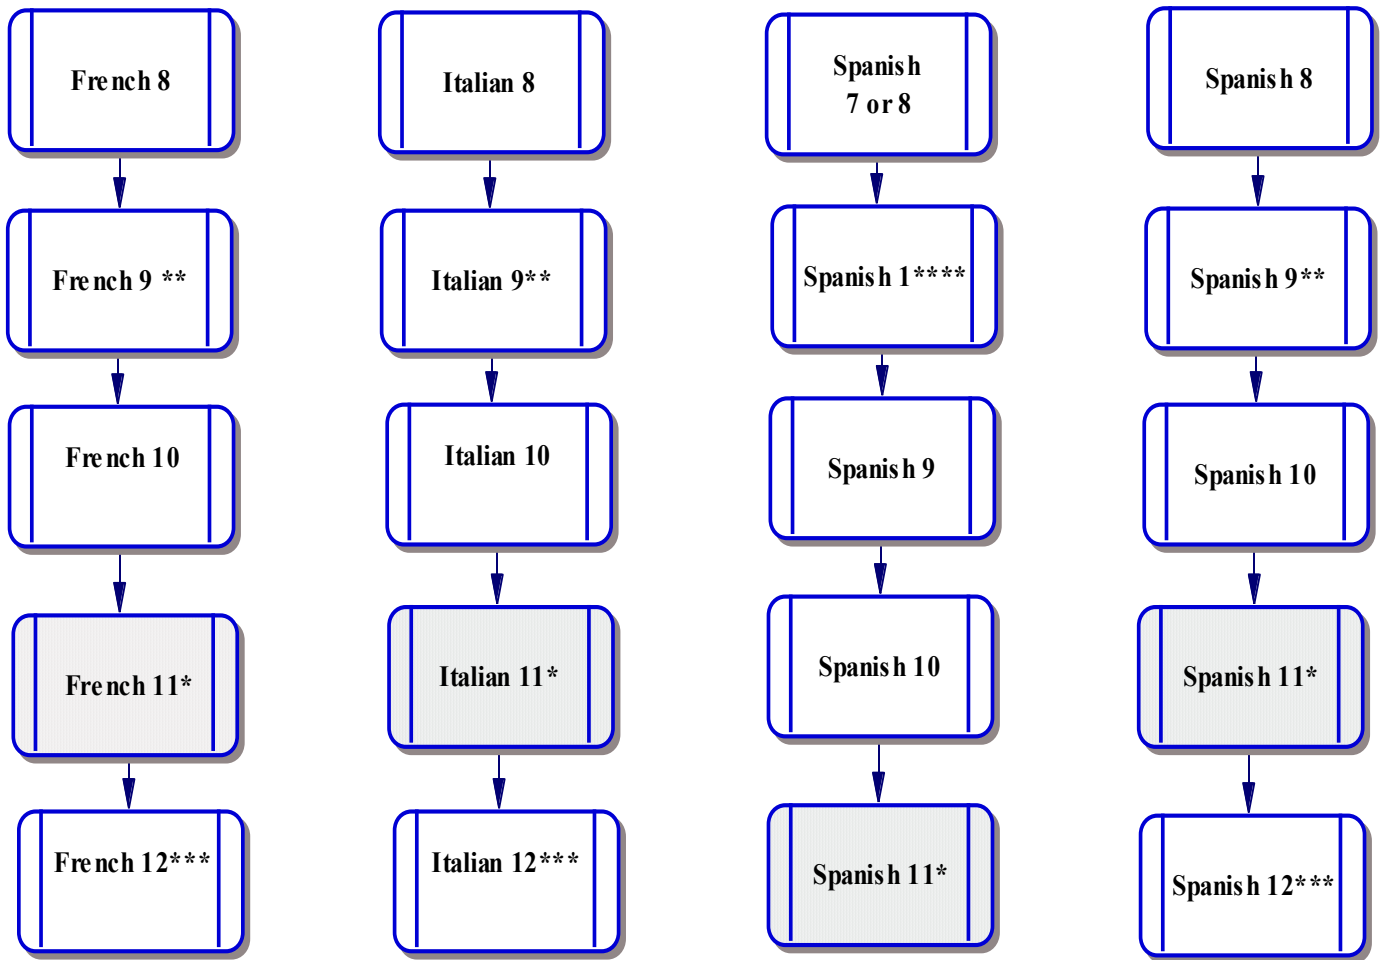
French 8

French 9 **

French 10

French 11*

French 12***

Italian 8

Italian 9**

Italian 10

Italian 11*

Italian 12***

Spanish 7 or 8

Spanish 1****

Spanish 9

Spanish 10

Spanish 11*

Spanish 8

Spanish 9**

Spanish 10

Spanish 11*

Spanish 12***